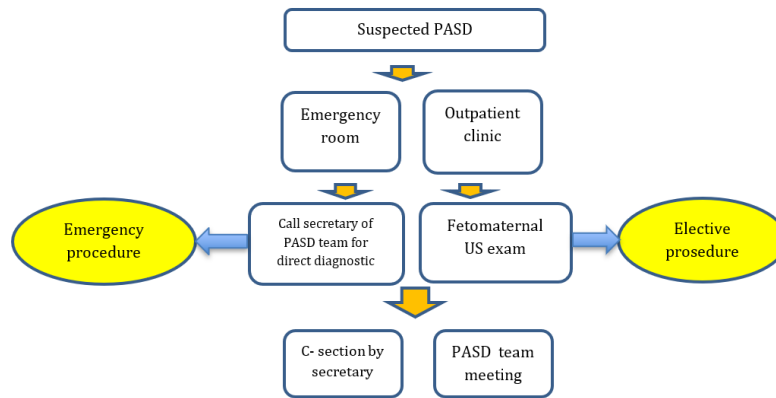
Suspected PASD

Emergency room

Outpatient clinic

Emergency procedure

Call secretary of PASD team for direct diagnostic

Fetomaternal US exam

Elective prosedure

C- section by secretary

PASD team meeting